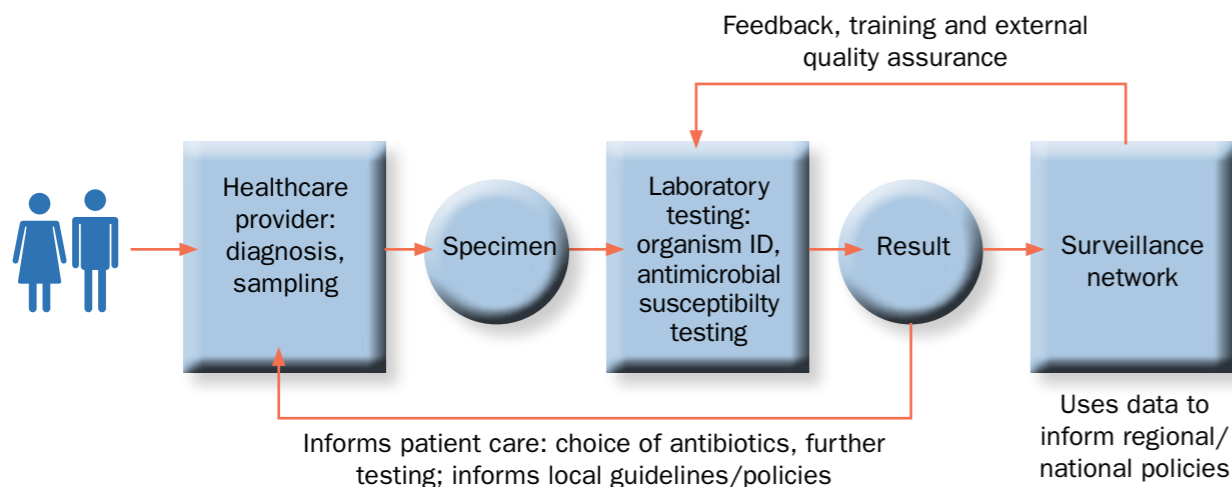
Feedback, training and external quality assurance

Healthcare provider: diagnosis, sampling

Specimen

Laboratory testing: organism ID, antimicrobial susceptibilty testing

Result

Surveillance network

Uses data to inform regional/ national policies

Informs patient care: choice of antibiotics, further testing; informs local guidelines/policies